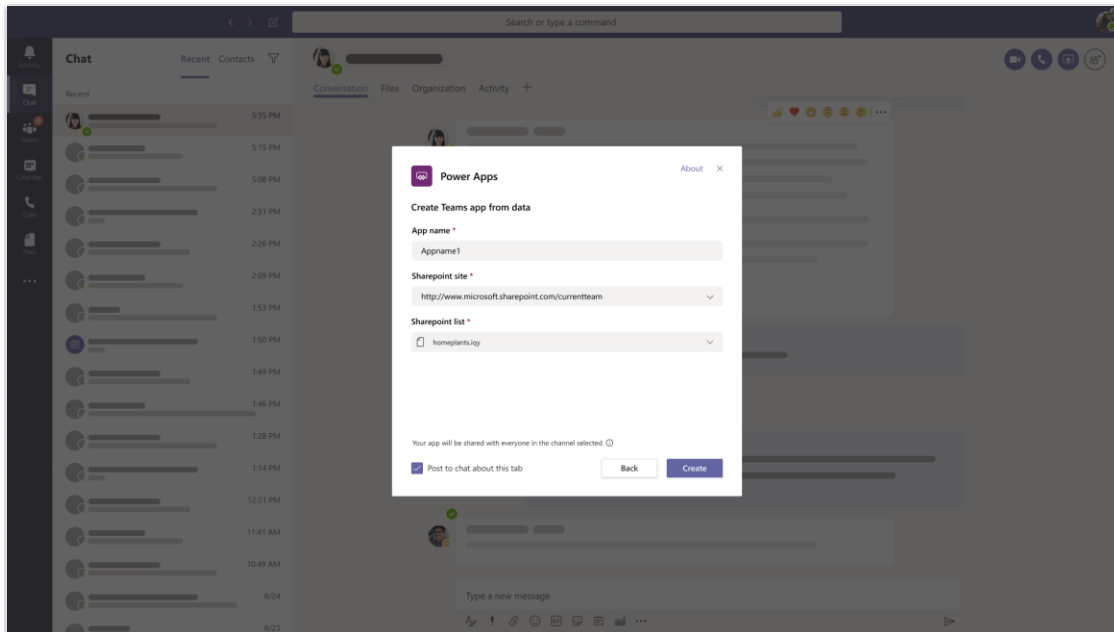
Search or type a command

Activity
Chat
Teams
Calendar
Calls
Files
...

Chat
Recent Contacts

Recent
5:35 PM
5:15 PM
5:08 PM
2:31 PM
2:26 PM
2:09 PM
1:53 PM
1:50 PM
1:49 PM
1:46 PM
1:28 PM
1:14 PM
12:21 PM
11:41 AM
10:49 AM
8/24
8/23

Conversation Files Organization Activity +

Power Apps
About ×

Create Teams app from data

App name *
Appname1

Sharepoint site *
http://www.microsoft.sharepoint.com/currentteam

Sharepoint list *
homeplants.iqy

Your app will be shared with everyone in the channel selected.

Post to chat about this tab
Back
Create

Type a new message